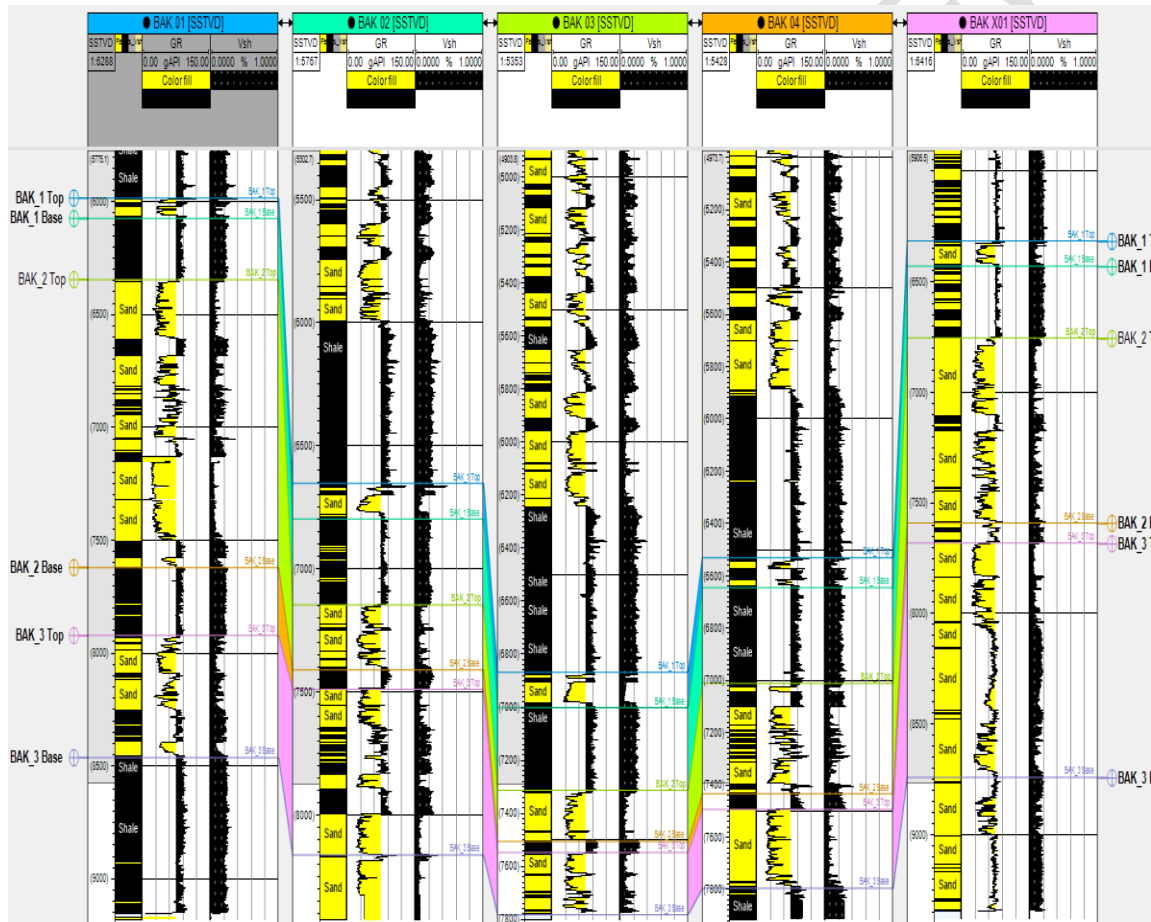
BAK 01 [SSTVD]
SSTVD
GR
Vsh
1:6288
0.00 gAPI 150.00
0.0000 % 1.0000
Colorfill

BAK 02 [SSTVD]
SSTVD
GR
Vsh
1:5767
0.00 gAPI 150.00
0.0000 % 1.0000
Colorfill

BAK 03 [SSTVD]
SSTVD
GR
Vsh
1:5353
0.00 gAPI 150.00
0.0000 % 1.0000
Colorfill

BAK 04 [SSTVD]
SSTVD
GR
Vsh
1:5428
0.00 gAPI 150.00
0.0000 % 1.0000
Colorfill

BAK X01 [SSTVD]
SSTVD
GR
Vsh
1:6416
0.00 gAPI 150.00
0.0000 % 1.0000
Colorfill

BAK_1 Top
BAK_1 Base
BAK_2 Top
BAK_2 Base
BAK_3 Top
BAK_3 Base

(5775.1)
Shale
Shale
(6000)
BAK_1Top
BAK_1Base
BAK_2Top
(6500)
Sand
Sand
(7000)
Sand
Sand
Sand
(7500)
BAK_2Base
BAK_3Top
(8000)
Sand
Sand
BAK_3Base
(8500)
Shale
Shale
(9000)

(5002.7)
(5500)
Sand
Sand
(6000)
Shale
(6500)
BAK_1Top
Sand
BAK_1Base
(7000)
Sand
BAK_2Top
Sand
Sand
BAK_2Base
BAK_3Top
(7500)
Sand
Sand
(8000)
Sand
BAK_3Base
Sand

(4903.8)
(5000)
Sand
Sand
(5200)
Sand
(5400)
Sand
Shale
(5600)
Sand
(5800)
Sand
(6000)
Sand
Sand
Shale
(6200)
(6400)
Shale
(6600)
Shale
(6800)
Shale
BAK_1Top
Sand
BAK_1Base
(7000)
Shale
(7200)
BAK_2Top
(7400)
Sand
BAK_2Base
BAK_3Top
Sand
(7600)
BAK_3Base
(7800)

(4973.7)
(5000)
(5200)
Sand
(5400)
Sand
(5600)
(5800)
Sand
(6000)
(6200)
(6400)
Shale
BAK_1Top
(6600)
BAK_1Base
Shale
(6800)
Shale
(7000)
BAK_2Top
Sand
(7200)
Sand
(7400)
Sand
BAK_2Base
BAK_3Top
(7600)
Sand
(7800)
BAK_3Base
Shale

(5205.5)
BAK_1Top
(6500)
Sand
BAK_1Base
BAK_2Top
(7000)
Sand
Sand
Sand
(7500)
BAK_2Base
BAK_3Top
Sand
Sand
(8000)
Sand
Sand
Sand
(8500)
Sand
BAK_3Base
Sand
(9000)
Sand
Sand
Sand

BAK_1 T
BAK_1 B
BAK_2 T
BAK_2 B
BAK_3 T
BAK_3 B